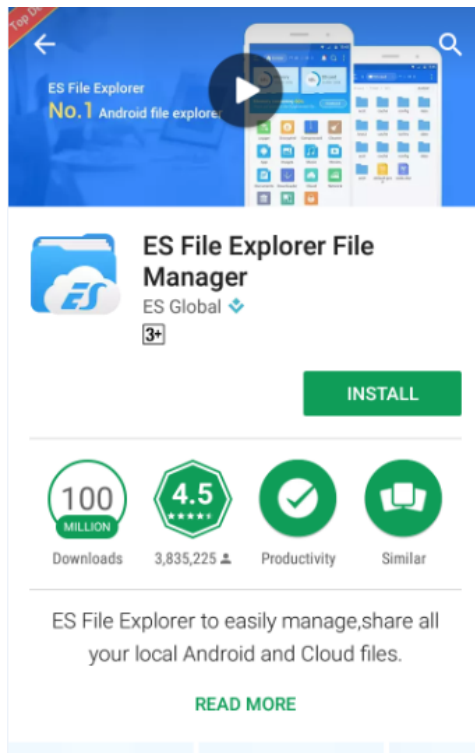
Top D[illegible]

ES File Explorer
No.1 Android file explorer

ES File Explorer File Manager
ES Global
3+

INSTALL

100 MILLION
Downloads

4.5
3,835,225

Productivity

Similar

ES File Explorer to easily manage,share all your local Android and Cloud files.

READ MORE